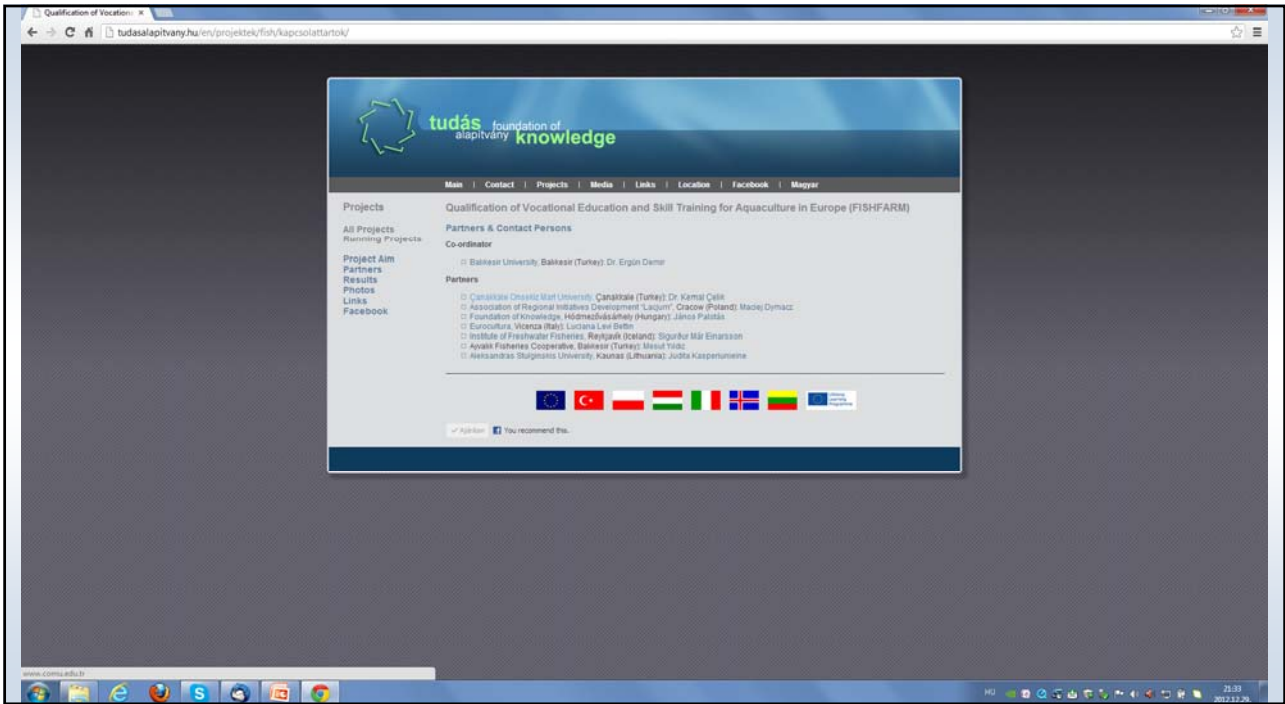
Qualification of Vocation ×

tudasalapitvany.hu/en/projektek/fish/kapcsolattartok/

tudás alapítvány foundation of knowledge

Main | Contact | Projects | Media | Links | Location | Facebook | Magyar

Projects

All Projects
Running Projects

Project Aim
Partners
Results
Photos
Links
Facebook

Qualification of Vocational Education and Skill Training for Aquaculture in Europe (FISHFARM)

Partners & Contact Persons

Co-ordinator

Balıkesir University, Balıkesir (Turkey): Dr. Ergün Demir

Partners

Çanakkale Onsekiz Mart University, Çanakkale (Turkey): Dr. Kamal Çelik
Association of Regional Initiatives Development "Lacium", Cracow (Poland): Maciej Dymacz
Foundation of Knowledge, Hódmezővásárhely (Hungary): János Palotás
Eurocultura, Vicenza (Italy): Luciana Lev Bettin
Institute of Freshwater Fisheries, Reykjavík (Iceland): Sigurður Már Einarsson
Ayvalık Fisheries Cooperative, Balıkesir (Turkey): Mesut Yıldız
Aleksandras Stulginskis University, Kaunas (Lithuania): Judita Kasperiuniene

Lifelong Learning Programme

Ajánlom You recommend this.

www.comu.edu.tr

HU 21:33 2012.12.29.